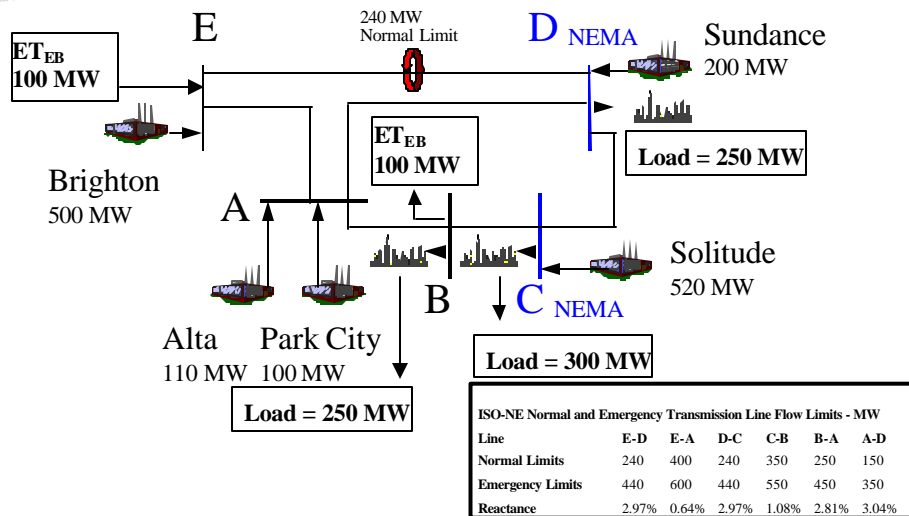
E

240 MW
Normal Limit

D NEMA

Sundance
200 MW

$ET_{EB}$
100 MW

Load = 250 MW

$ET_{EB}$
100 MW

Brighton
500 MW

A

Solitude
520 MW

B

C NEMA

Alta
110 MW

Park City
100 MW

Load = 300 MW

Load = 250 MW

ISO-NE Normal and Emergency Transmission Line Flow Limits - MW

| Line | E-D | E-A | D-C | C-B | B-A | A-D |
|---|---|---|---|---|---|---|
| Normal Limits | 240 | 400 | 240 | 350 | 250 | 150 |
| Emergency Limits | 440 | 600 | 440 | 550 | 450 | 350 |
| Reactance | 2.97% | 0.64% | 2.97% | 1.08% | 2.81% | 3.04% |